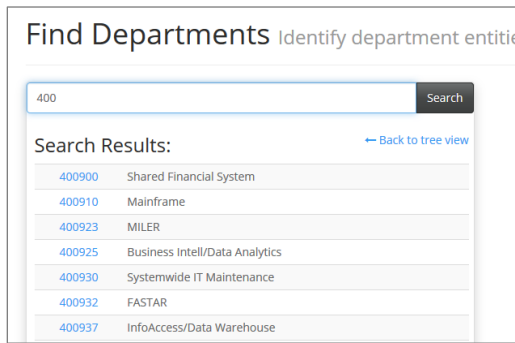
Find Departments Identify department entiti

400

Search

Search Results:

← Back to tree view

| | |
|---|---|
| 400900 | Shared Financial System |
| 400910 | Mainframe |
| 400923 | MILER |
| 400925 | Business Intell/Data Analytics |
| 400930 | Systemwide IT Maintenance |
| 400932 | FASTAR |
| 400937 | InfoAccess/Data Warehouse |